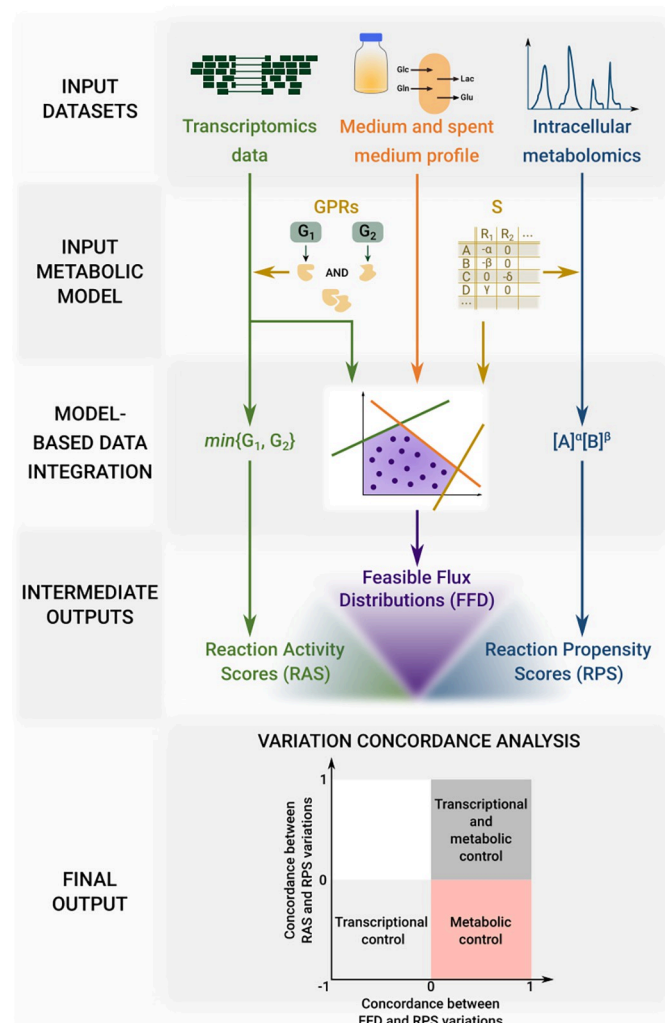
INPUT DATASETS

Glc
Gln
Lac
Glu

Transcriptomics data

Medium and spent medium profile

Intracellular metabolomics

INPUT METABOLIC MODEL

GPRs

$G_1$ $G_2$

AND

S

| | $R_1$ | $R_2$ | ... |
|---|---|---|---|
| A | -α | 0 | |
| B | -β | 0 | |
| C | 0 | -δ | |
| D | γ | 0 | |
| ... | | | |

MODEL-BASED DATA INTEGRATION

$min\{G_1, G_2\}$

$[A]^{\alpha}[B]^{\beta}$

INTERMEDIATE OUTPUTS

Feasible Flux Distributions (FFD)

Reaction Activity Scores (RAS)

Reaction Propensity Scores (RPS)

VARIATION CONCORDANCE ANALYSIS

FINAL OUTPUT

Concordance between RAS and RPS variations

1
0
-1

Transcriptional and metabolic control

Transcriptional control

Metabolic control

-1
0
1

Concordance between FFD and RPS variations